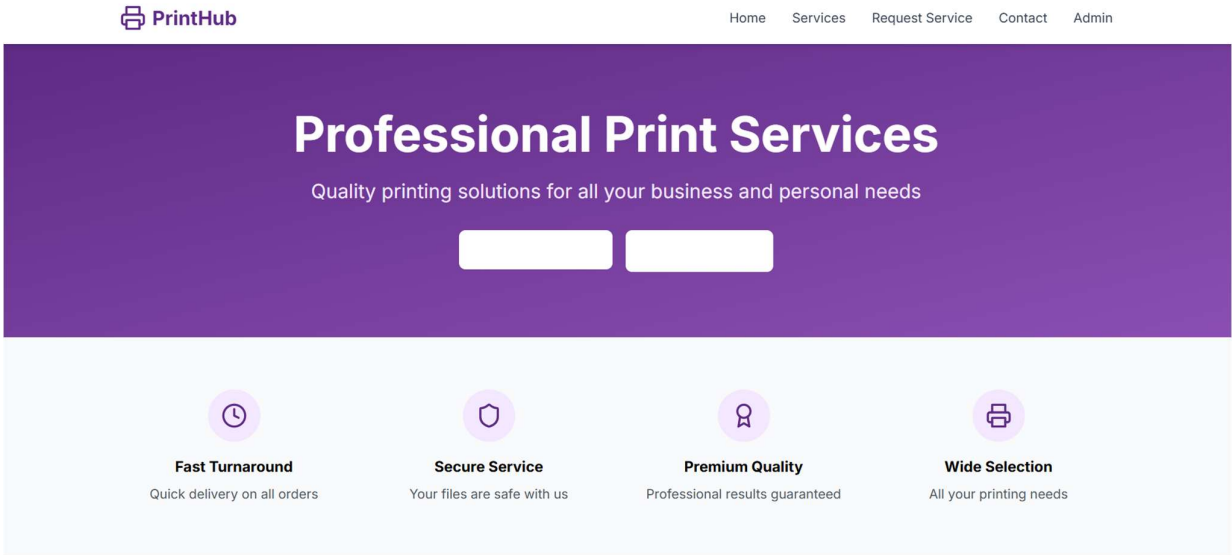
PrintHub

Home Services Request Service Contact Admin

Professional Print Services

Quality printing solutions for all your business and personal needs

Fast Turnaround

Quick delivery on all orders

Secure Service

Your files are safe with us

Premium Quality

Professional results guaranteed

Wide Selection

All your printing needs